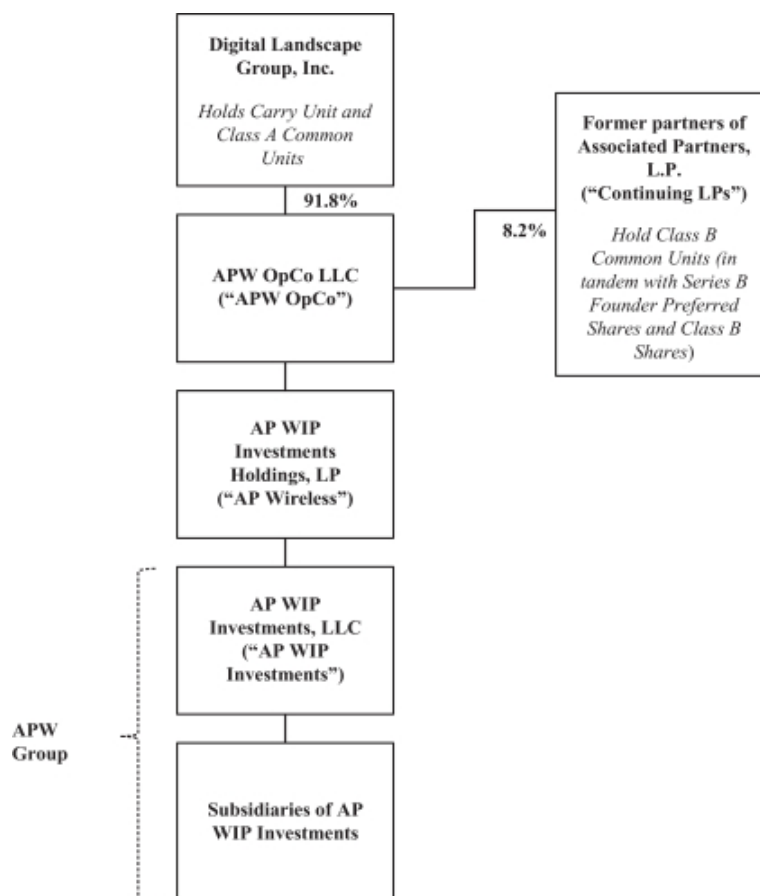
Digital Landscape Group, Inc.

Holds Carry Unit and Class A Common Units

91.8%

Former partners of Associated Partners, L.P. ("Continuing LPs")

8.2%

Hold Class B Common Units (in tandem with Series B Founder Preferred Shares and Class B Shares)

APW OpCo LLC ("APW OpCo")

AP WIP Investments Holdings, LP ("AP Wireless")

AP WIP Investments, LLC ("AP WIP Investments")

APW Group

Subsidiaries of AP WIP Investments